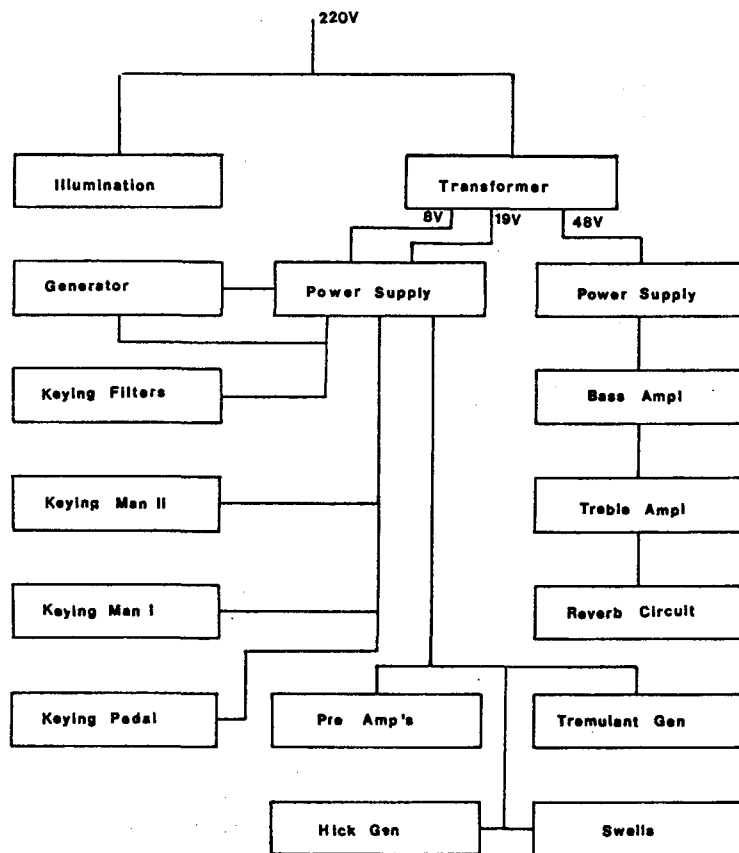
220V

Illumination

Transformer

8V

19V

48V

Generator

Power Supply

Power Supply

Keying Filters

Bass Ampl

Keying Man II

Treble Ampl

Keying Man I

Reverb Circuit

Keying Pedal

Pre Amp's

Tremulant Gen

Hick Gen

Swells